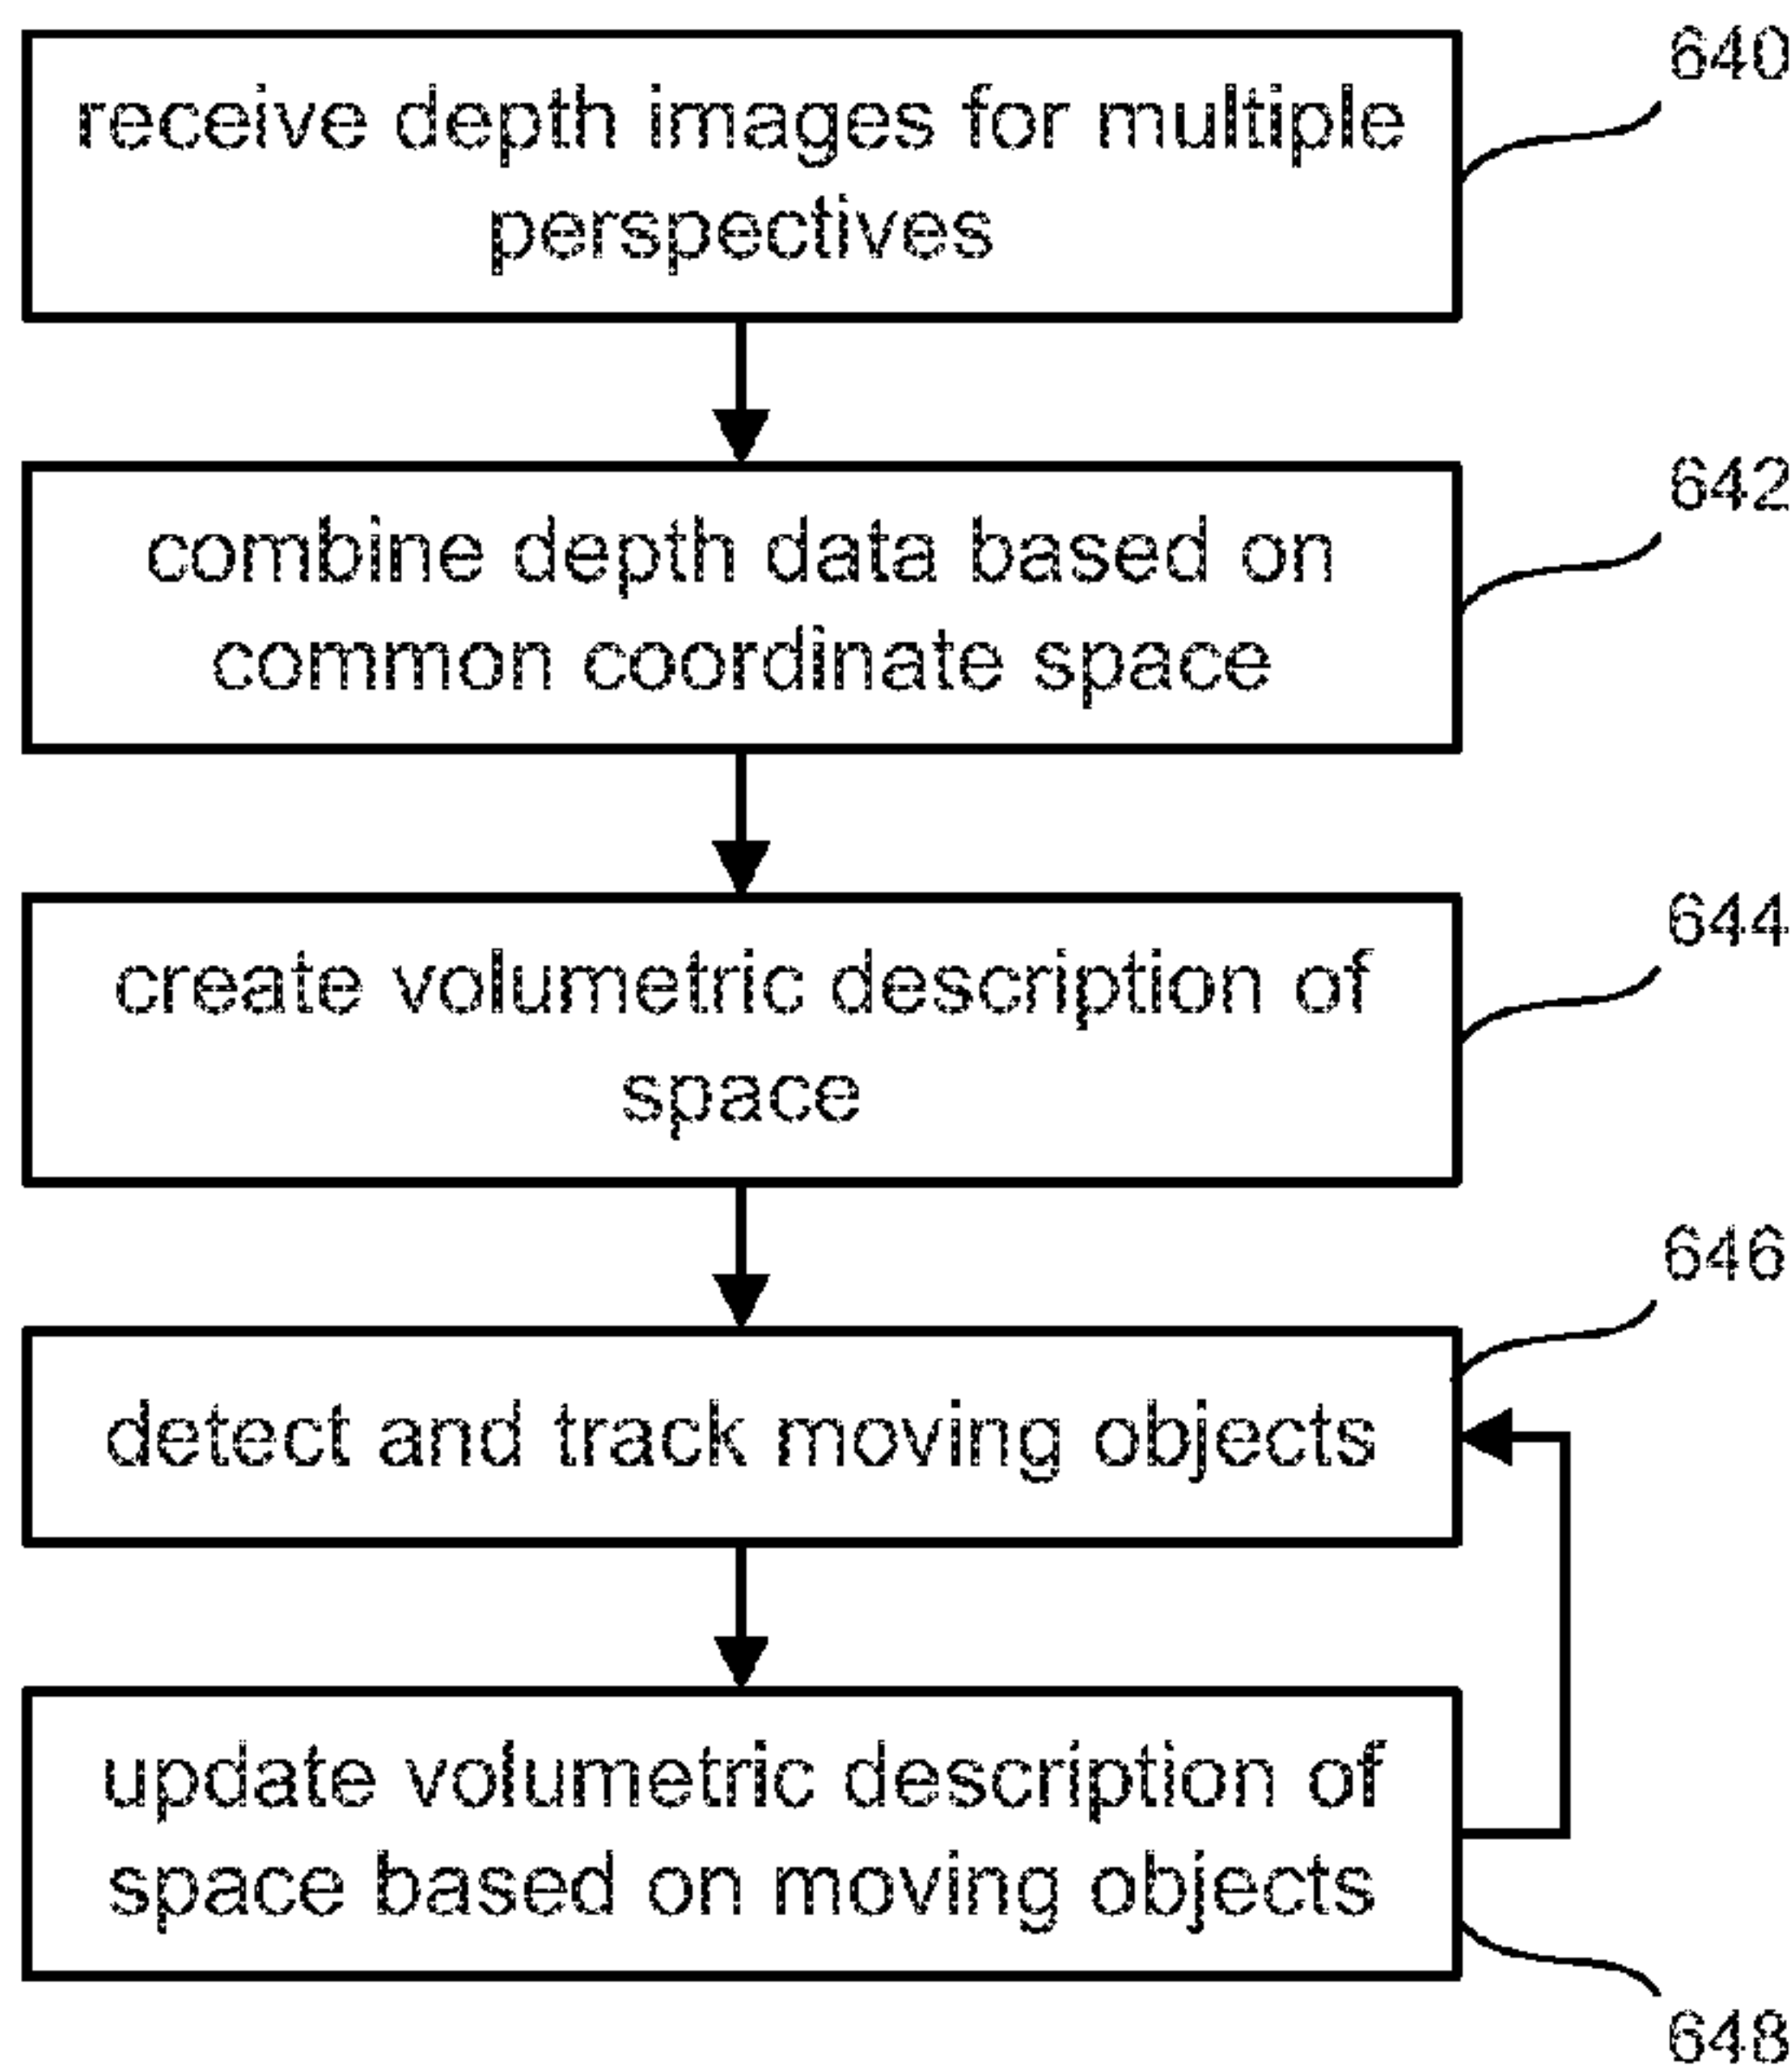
receive depth images for multiple perspectives

640

combine depth data based on common coordinate space

642

create volumetric description of space

644

646

detect and track moving objects

update volumetric description of space based on moving objects

648